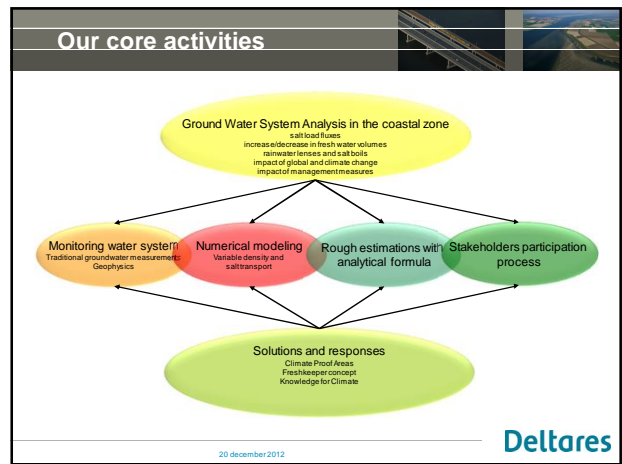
Our core activities

Ground Water System Analysis in the coastal zone
salt load fluxes
increase/decrease in fresh water volumes
rainwater lenses and salt boils
impact of global and climate change
impact of management measures

Monitoring water system
Traditional groundwater measurements
Geophysics

Numerical modeling
Variable density and salt transport

Rough estimations with analytical formula

Stakeholders participation process

Solutions and responses
Climate Proof Areas
Freshkeeper concept
Knowledge for Climate

20 december 2012

Deltares